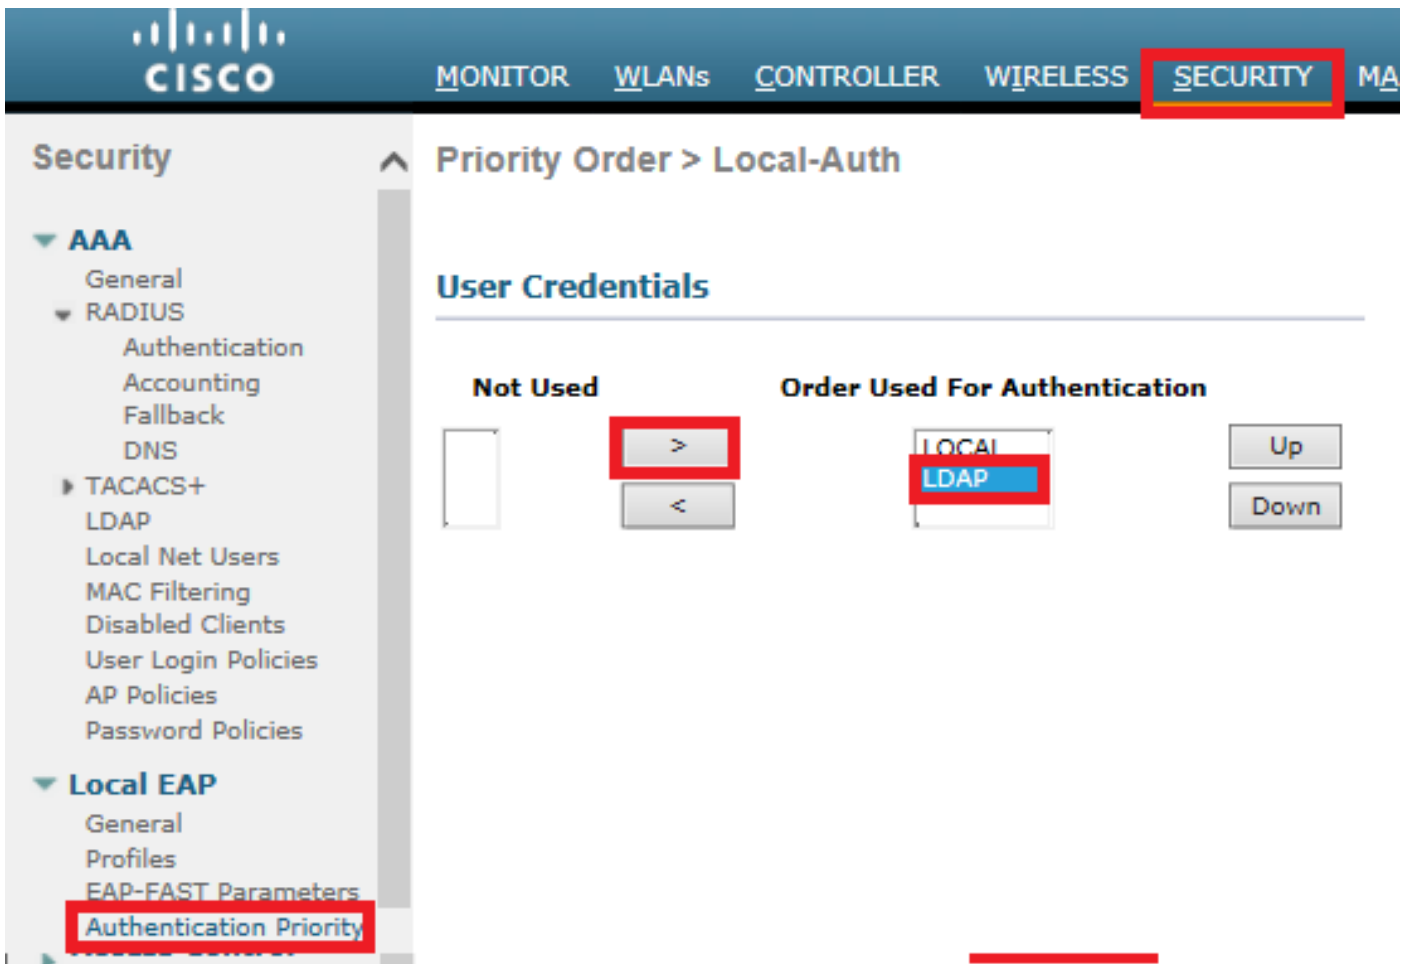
CISCO

MONITOR WLANs CONTROLLER WIRELESS SECURITY MA

Security

AAA
General
RADIUS
Authentication
Accounting
Fallback
DNS
TACACS+
LDAP
Local Net Users
MAC Filtering
Disabled Clients
User Login Policies
AP Policies
Password Policies

Local EAP
General
Profiles
EAP-FAST Parameters
Authentication Priority
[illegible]

Priority Order > Local-Auth

User Credentials

Not Used

Order Used For Authentication

>

<

LOCAL
LDAP

Up

Down